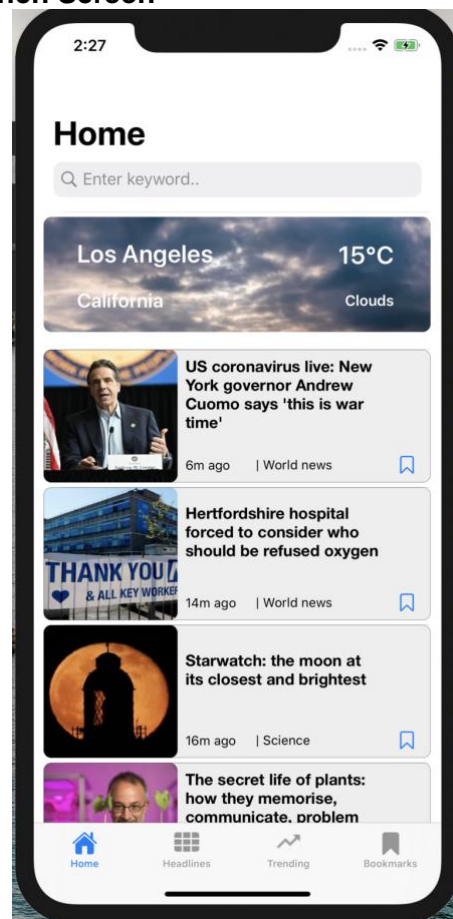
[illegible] Screen

2:27

Home

Enter keyword..

Los Angeles 15°C

California Clouds

US coronavirus live: New York governor Andrew Cuomo says 'this is war time'

6m ago | World news

Hertfordshire hospital forced to consider who should be refused oxygen

THANK YOU & ALL KEY WORKER

14m ago | World news

Starwatch: the moon at its closest and brightest

16m ago | Science

The secret life of plants: how they memorise, communicate, problem

Home Headlines Trending Bookmarks